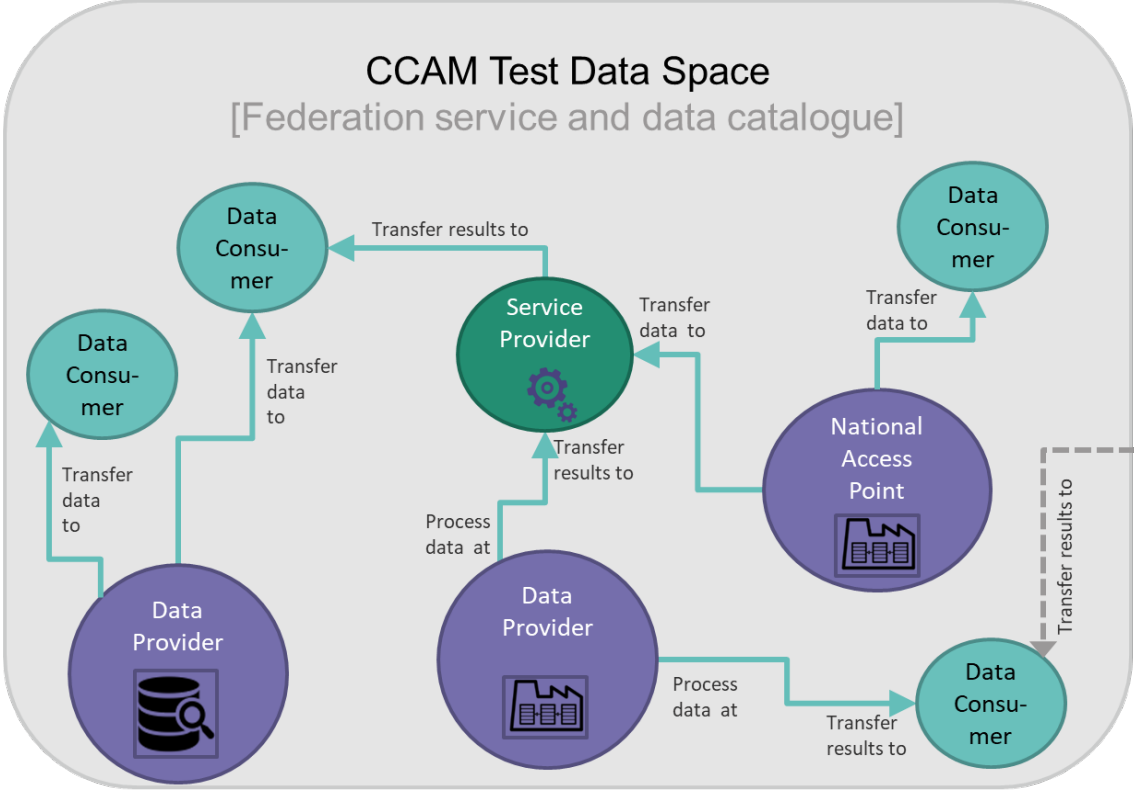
CCAM Test Data Space
[Federation service and data catalogue]

Data Consumer

Transfer results to

Service Provider

Transfer data to

Data Consumer

Transfer data to

Data Consumer

Transfer data to

Transfer data to

Transfer results to

National Access Point

Transfer results to

Process data at

Data Provider

Data Provider

Process data at

Transfer results to

Data Consumer